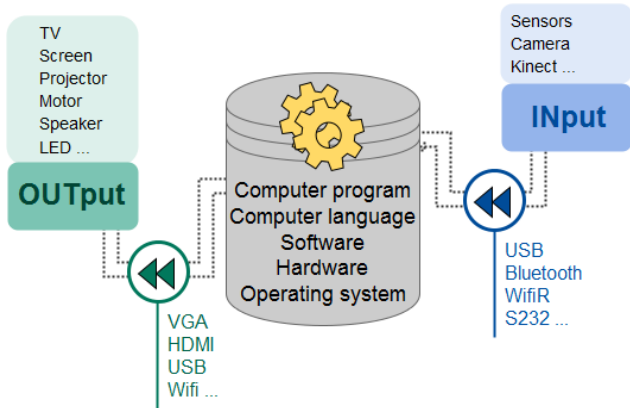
TV
Screen
Projector
Motor
Speaker
LED ...

OUTput

Sensors
Camera
Kinect ...

INput

Computer program
Computer language
Software
Hardware
Operating system

VGA
HDMI
USB
Wifi ...

USB
Bluetooth
WifiR
S232 ...